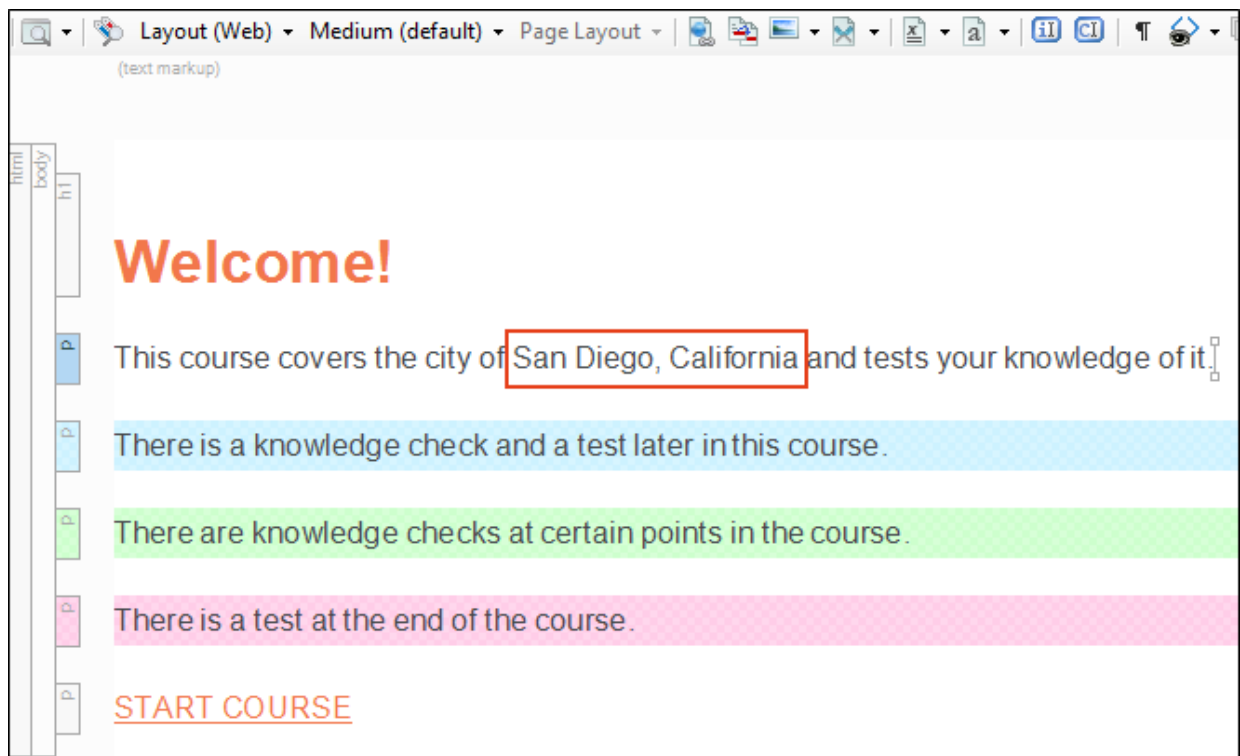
Layout (Web) ▾ Medium (default) ▾ Page Layout ▾

(text markup)

html body h1

Welcome!

p

This course covers the city of San Diego, California and tests your knowledge of it.

p

There is a knowledge check and a test later in this course.

p

There are knowledge checks at certain points in the course.

p

There is a test at the end of the course.

p

START COURSE